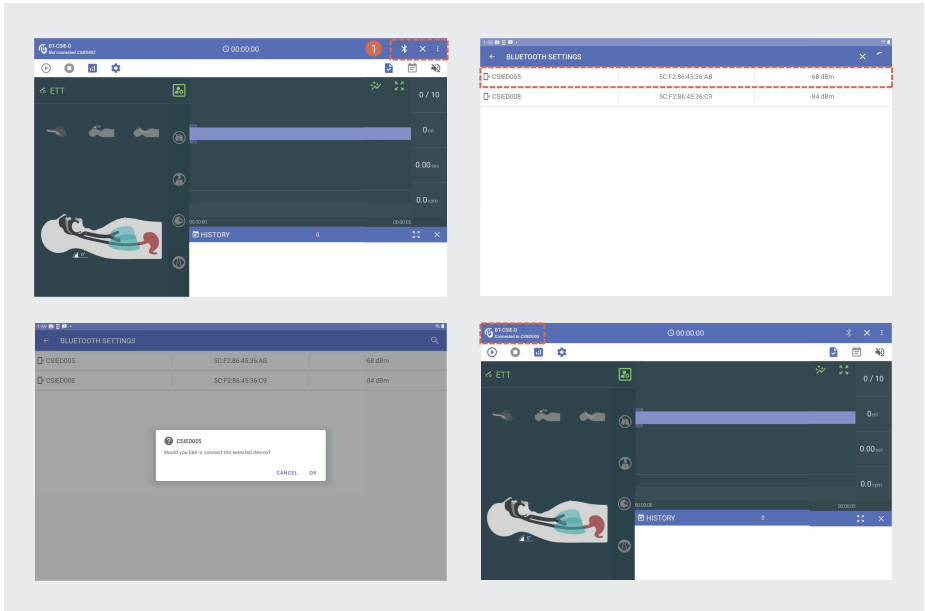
BT-CSE-D
Not connected CSIED02

00:00:00

1

ETT

0 / 10

0 ml

0.00 sec

0.0 cpm

00:00:00

00:00:05

HISTORY

0

BLUETOOTH SETTINGS

| | | |
|---|---|---|
| CSIED005 | 5C:F2:86:45:36:AB | -68 dBm |
| CSIED008 | 5C:F2:86:45:36:C9 | -84 dBm |

BLUETOOTH SETTINGS

| | | |
|---|---|---|
| CSIED005 | 5C:F2:86:45:36:AB | -68 dBm |
| CSIED008 | 5C:F2:86:45:36:C9 | -84 dBm |

CSIED005
Would you like to connect the selected device?
CANCEL OK

BT-CSE-D
Connected to CSIED05

00:00:00

ETT

0 / 10

0 ml

0.00 sec

0.0 cpm

00:00:00

00:00:05

HISTORY

0